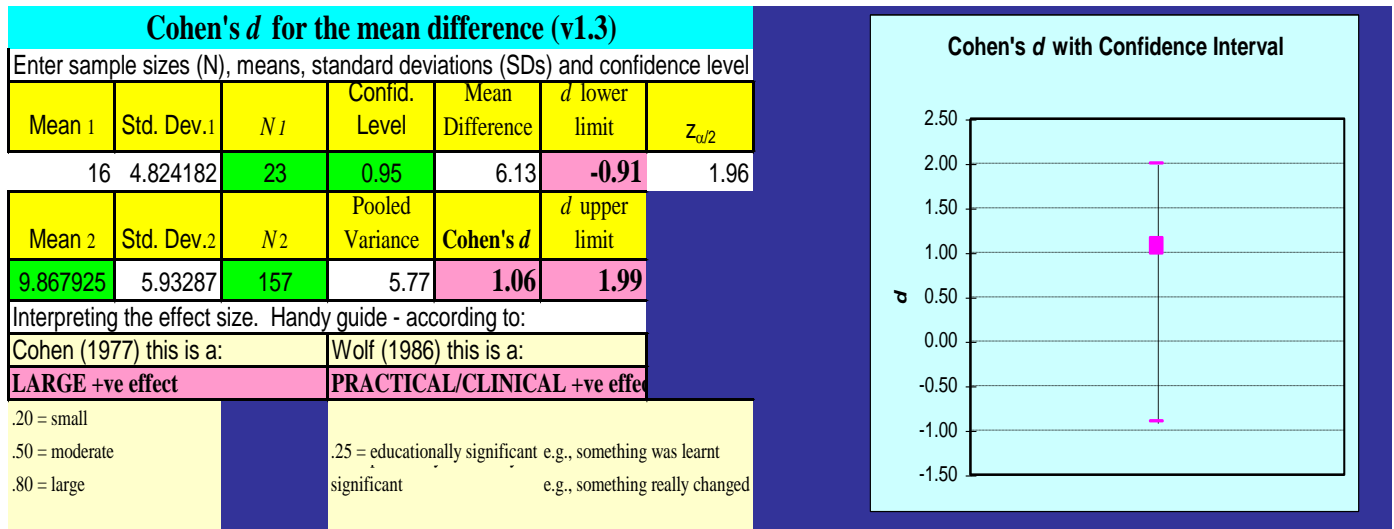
Cohen's $d$ for the mean difference (v1.3)

Enter sample sizes (N), means, standard deviations (SDs) and confidence level

| Mean 1 | Std. Dev.1 | $N_1$ | Confid. Level | Mean Difference | $d$ lower limit | $z_{\alpha/2}$ |
|---|---|---|---|---|---|---|
| 16 | 4.824182 | 23 | 0.95 | 6.13 | -0.91 | 1.96 |
| Mean 2 | Std. Dev.2 | $N_2$ | Pooled Variance | Cohen's $d$ | $d$ upper limit | |
| 9.867925 | 5.93287 | 157 | 5.77 | 1.06 | 1.99 | |

Interpreting the effect size. Handy guide - according to:

Cohen (1977) this is a:
LARGE +ve effect

Wolf (1986) this is a:
PRACTICAL/CLINICAL +ve effe

.20 = small
.50 = moderate
.80 = large

.25 = educationally significant e.g., something was learnt
significant e.g., something really changed

Cohen's $d$ with Confidence Interval

2.50
2.00
1.50
1.00
0.50
0.00
-0.50
-1.00
-1.50
$d$